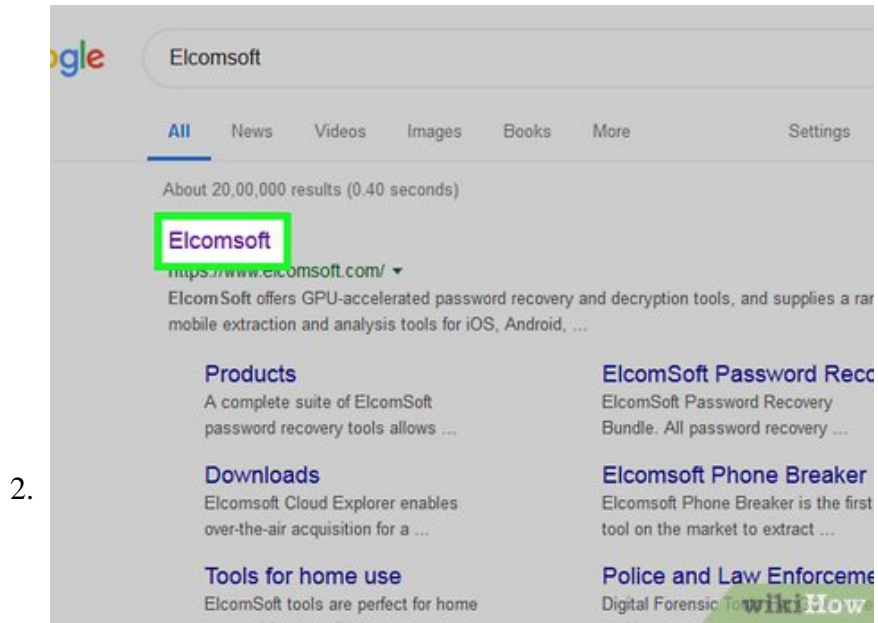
2.

ogle Elcomsoft

All News Videos Images Books More Settings

About 20,00,000 results (0.40 seconds)

Elcomsoft
https://www.elcomsoft.com/ ▾
ElcomSoft offers GPU-accelerated password recovery and decryption tools, and supplies a ran mobile extraction and analysis tools for iOS, Android, ...

Products
A complete suite of ElcomSoft password recovery tools allows ...

ElcomSoft Password Reco
ElcomSoft Password Recovery Bundle. All password recovery ...

Downloads
Elcomsoft Cloud Explorer enables over-the-air acquisition for a ...

Elcomsoft Phone Breaker
Elcomsoft Phone Breaker is the first tool on the market to extract ...

Tools for home use
ElcomSoft tools are perfect for home

Police and Law Enforceme
Digital Forensic To

wikiHow